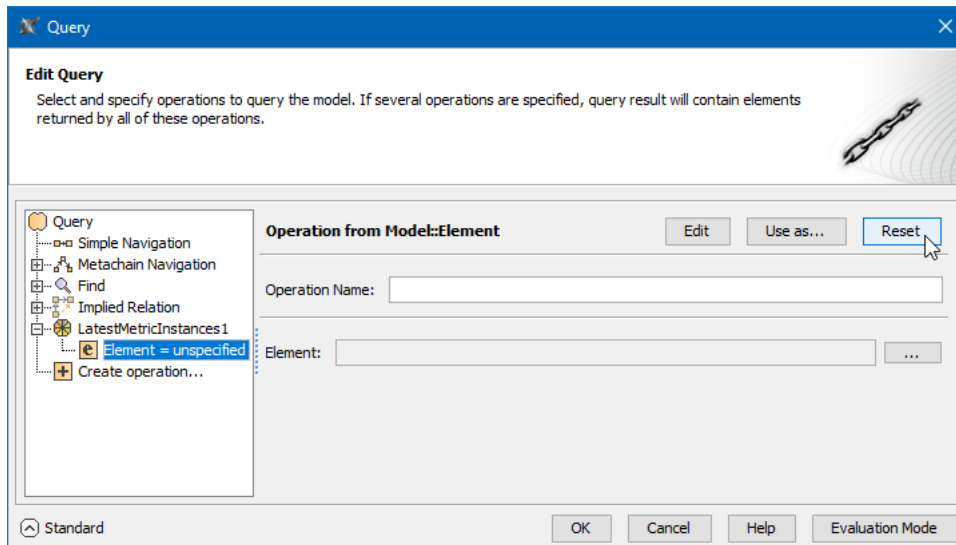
Query

Edit Query

Select and specify operations to query the model. If several operations are specified, query result will contain elements returned by all of these operations.

Query
Simple Navigation
Metachain Navigation
Find
Implied Relation
LatestMetricInstances1
Element = unspecified
Create operation...

Operation from Model::Element

Edit

Use as...

Reset

Operation Name:

Element:

...

Standard

OK

Cancel

Help

Evaluation Mode